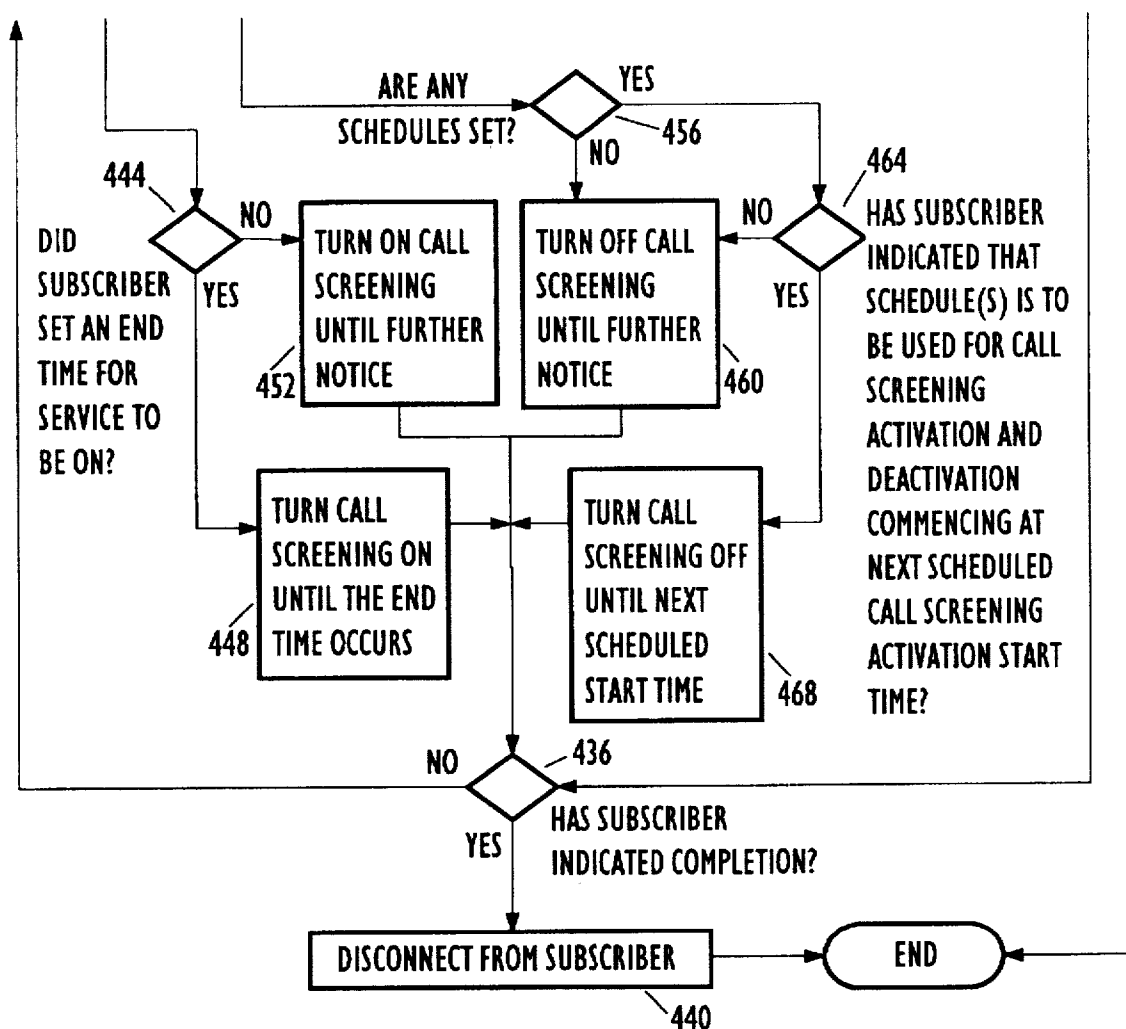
ARE ANY SCHEDULES SET?

YES

456

NO

464

444

NO

DID SUBSCRIBER SET AN END TIME FOR SERVICE TO BE ON?

YES

TURN ON CALL SCREENING UNTIL FURTHER NOTICE

452

NO

TURN OFF CALL SCREENING UNTIL FURTHER NOTICE

460

YES

HAS SUBSCRIBER INDICATED THAT SCHEDULE(S) IS TO BE USED FOR CALL SCREENING ACTIVATION AND DEACTIVATION COMMENCING AT NEXT SCHEDULED CALL SCREENING ACTIVATION START TIME?

TURN CALL SCREENING ON UNTIL THE END TIME OCCURS

448

TURN CALL SCREENING OFF UNTIL NEXT SCHEDULED START TIME

468

NO

436

HAS SUBSCRIBER INDICATED COMPLETION?

YES

DISCONNECT FROM SUBSCRIBER

440

END